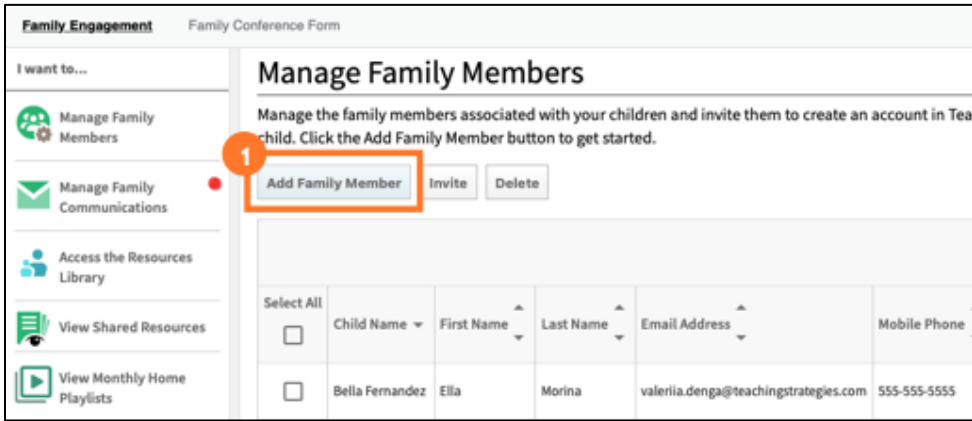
Family Engagement Family Conference Form

I want to...

Manage Family Members

Manage Family Communications

Access the Resources Library

View Shared Resources

View Monthly Home Playlists

Manage Family Members

Manage the family members associated with your children and invite them to create an account in Tea child. Click the Add Family Member button to get started.

1

Add Family Member Invite Delete

| Select All | Child Name | First Name | Last Name | Email Address | Mobile Phone |
|---|---|---|---|---|---|
| ☐ | Bella Fernandez | Ella | Morina | valeriia.denga@teachingstrategies.com | 555-555-5555 |